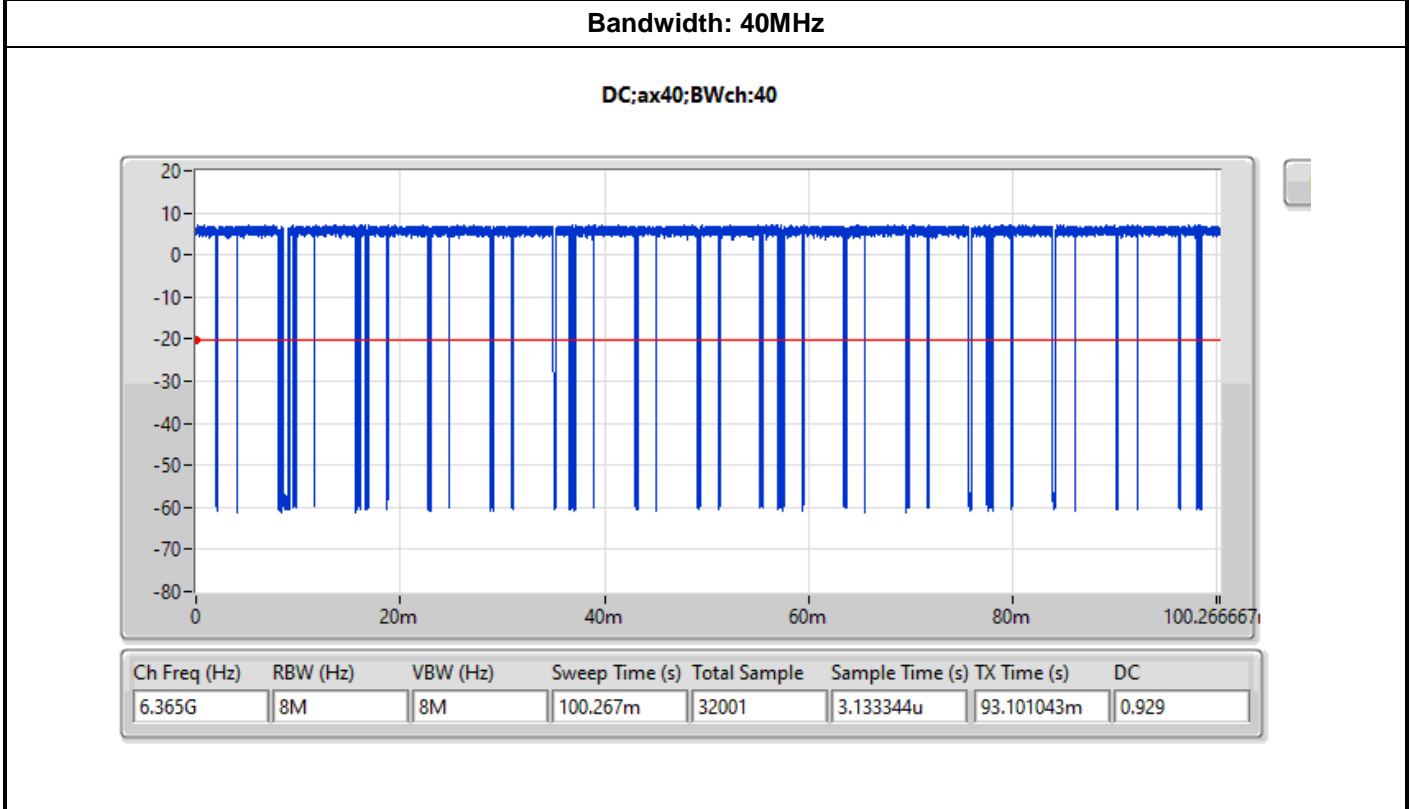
Bandwidth: 40MHz

DC;ax40;BWch:40

20
10
0
-10
-20
-30
-40
-50
-60
-70
-80

0
20m
40m
60m
80m
100.266667

| Ch Freq (Hz) | RBW (Hz) | VBW (Hz) | Sweep Time (s) | Total Sample | Sample Time (s) | TX Time (s) | DC |
|---|---|---|---|---|---|---|---|
| 6.365G | 8M | 8M | 100.267m | 32001 | 3.133344u | 93.101043m | 0.929 |